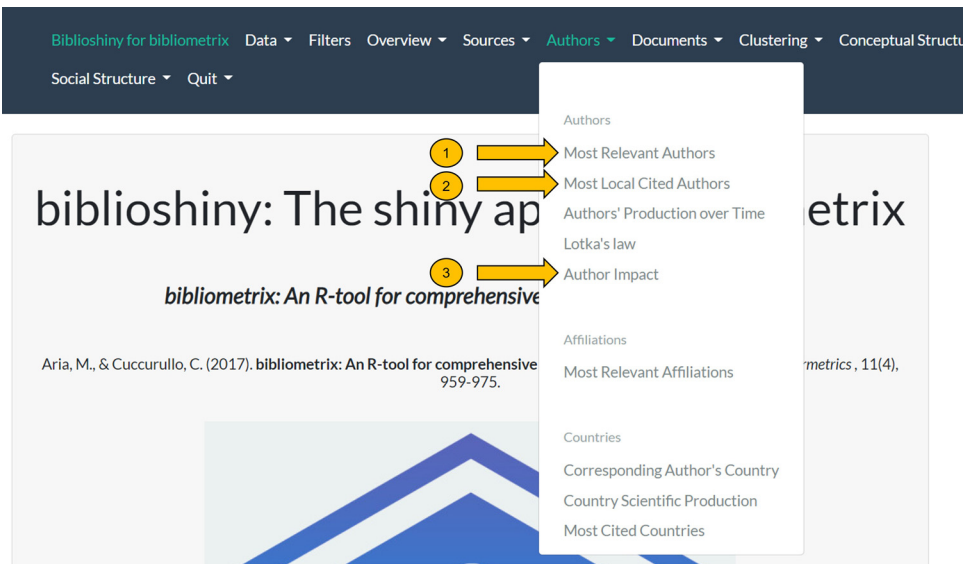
Biblioshiny for bibliometrix Data ▾ Filters Overview ▾ Sources ▾ Authors ▾ Documents ▾ Clustering ▾ Conceptual Structu

Social Structure ▾ Quit ▾

biblioshiny: The shiny ap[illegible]etrix

bibliometrix: An R-tool for comprehensive

Aria, M., & Cuccurullo, C. (2017). bibliometrix: An R-tool for comprehensive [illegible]rmetrics , 11(4), 959-975.

Authors

1 Most Relevant Authors

2 Most Local Cited Authors

Authors' Production over Time

Lotka's law

3 Author Impact

Affiliations

Most Relevant Affiliations

Countries

Corresponding Author's Country

Country Scientific Production

Most Cited Countries